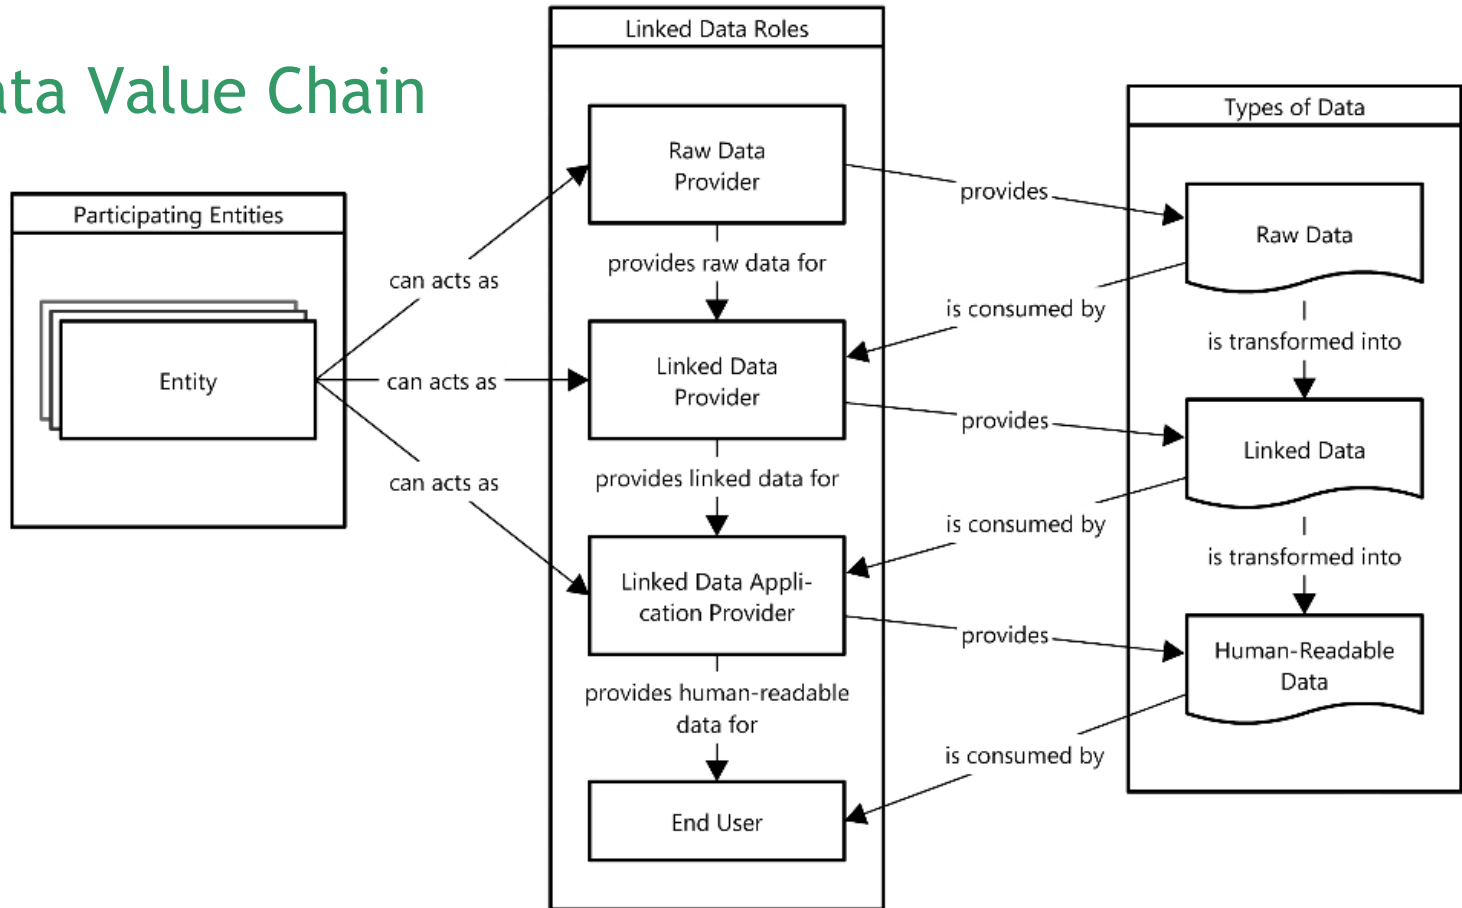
ata Value Chain

Participating Entities

Entity

can acts as

can acts as

can acts as

Linked Data Roles

Raw Data Provider

provides raw data for

Linked Data Provider

provides linked data for

Linked Data Application Provider

provides human-readable data for

End User

provides

is consumed by

provides

is consumed by

provides

is consumed by

Types of Data

Raw Data

is transformed into

Linked Data

is transformed into

Human-Readable Data